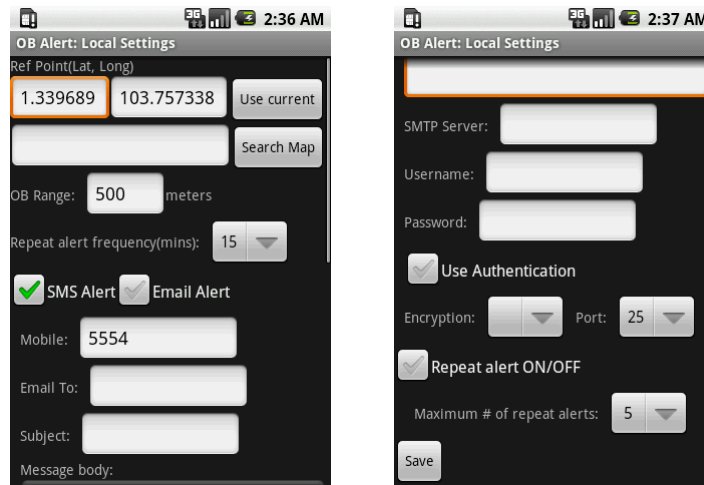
2:36 AM
OB Alert: Local Settings
Ref Point(Lat, Long)
1.339689 103.757338 Use current
Search Map
OB Range: 500 meters
Repeat alert frequency(mins): 15
SMS Alert Email Alert
Mobile: 5554
Email To:
Subject:
Message body:

2:37 AM
OB Alert: Local Settings
SMTP Server:
Username:
Password:
Use Authentication
Encryption: Port: 25
Repeat alert ON/OFF
Maximum # of repeat alerts: 5
Save